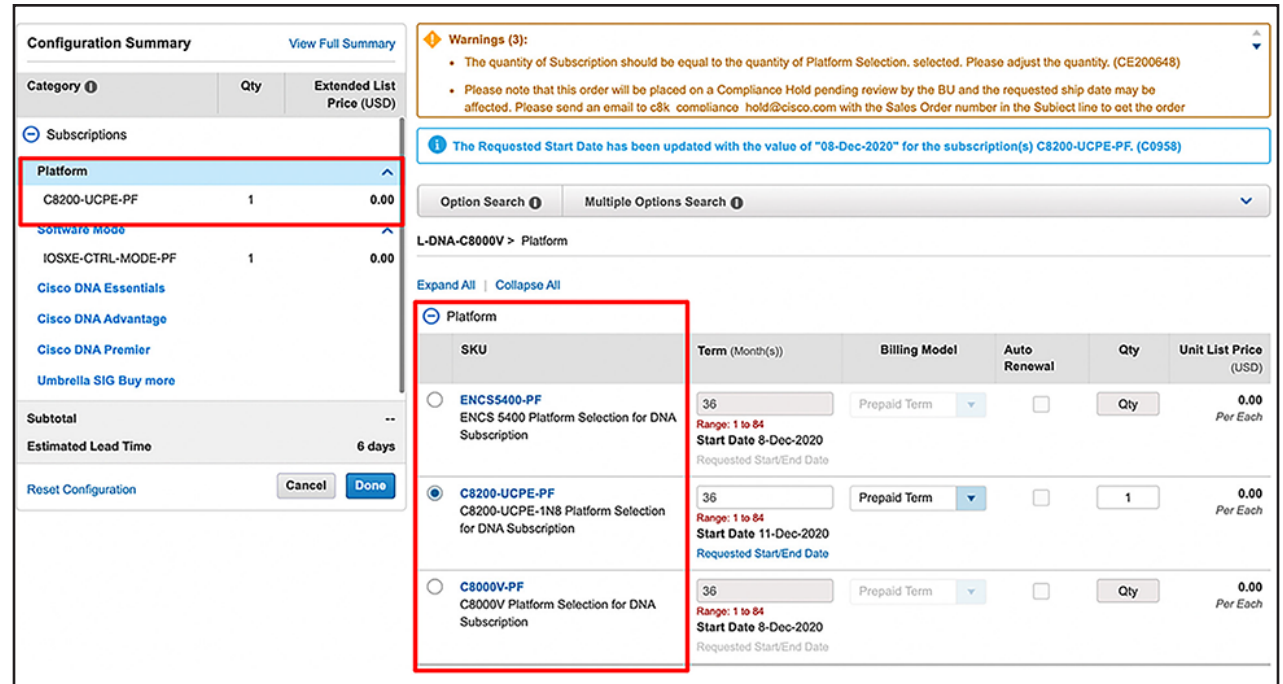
Configuration Summary
View Full Summary

| Category | Qty | Extended List Price (USD) |
|---|---|---|
| Subscriptions | | |
| Platform | | |
| C8200-UCPE-PF | 1 | 0.00 |
| Software Mode | | |
| IOSXE-CTRL-MODE-PF | 1 | 0.00 |
| Cisco DNA Essentials | | |
| Cisco DNA Advantage | | |
| Cisco DNA Premier | | |
| Umbrella SIG Buy more | | |
| Subtotal | | -- |
| Estimated Lead Time | | 6 days |

Reset Configuration
Cancel
Done

Warnings (3):
• The quantity of Subscription should be equal to the quantity of Platform Selection. selected. Please adjust the quantity. (CE200648)
• Please note that this order will be placed on a Compliance Hold pending review by the BU and the requested ship date may be affected. Please send an email to c8k compliance hold@cisco.com with the Sales Order number in the Subject line to get the order

The Requested Start Date has been updated with the value of "08-Dec-2020" for the subscription(s) C8200-UCPE-PF. (C0958)

Option Search
Multiple Options Search

L-DNA-C8000V > Platform

Expand All | Collapse All

Platform

| SKU | Term (Month(s)) | Billing Model | Auto Renewal | Qty | Unit List Price (USD) |
|---|---|---|---|---|---|
| ENCS5400-PF ENCS 5400 Platform Selection for DNA Subscription | 36 Range: 1 to 84 Start Date 8-Dec-2020 Requested Start/End Date | Prepaid Term | | Qty | 0.00 Per Each |
| C8200-UCPE-PF C8200-UCPE-1N8 Platform Selection for DNA Subscription | 36 Range: 1 to 84 Start Date 11-Dec-2020 Requested Start/End Date | Prepaid Term | | 1 | 0.00 Per Each |
| C8000V-PF C8000V Platform Selection for DNA Subscription | 36 Range: 1 to 84 Start Date 8-Dec-2020 Requested Start/End Date | Prepaid Term | | Qty | 0.00 Per Each |